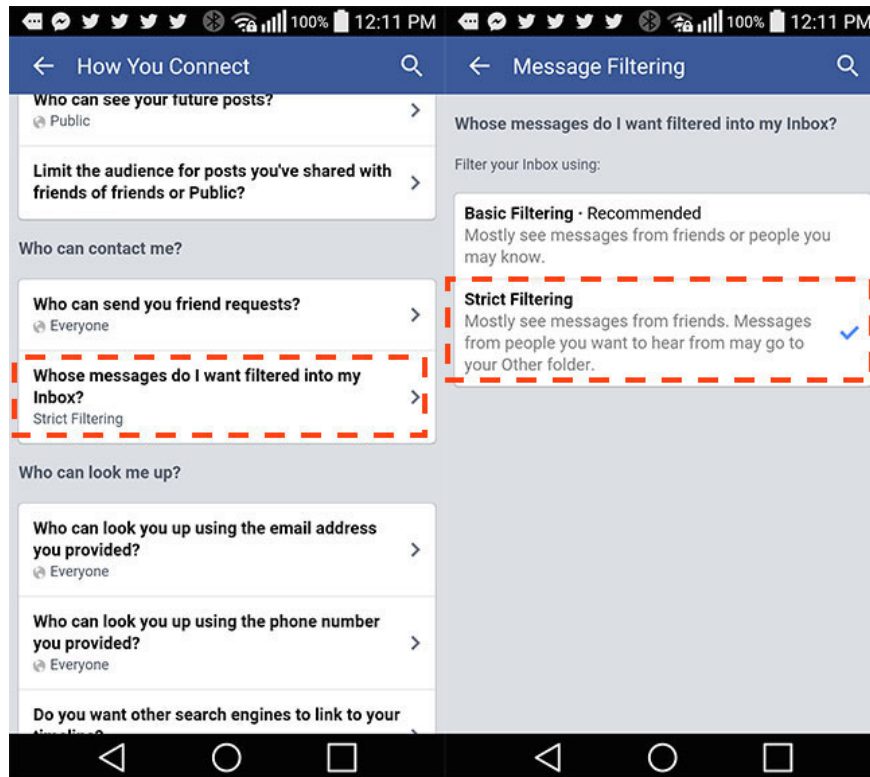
100% 12:11 PM

How You Connect

Who can see your future posts?
Public

Limit the audience for posts you've shared with friends of friends or Public?

Who can contact me?

Who can send you friend requests?
Everyone

Whose messages do I want filtered into my Inbox?
Strict Filtering

Who can look me up?

Who can look you up using the email address you provided?
Everyone

Who can look you up using the phone number you provided?
Everyone

Do you want other search engines to link to your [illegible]

100% 12:11 PM

Message Filtering

Whose messages do I want filtered into my Inbox?

Filter your Inbox using:

Basic Filtering · Recommended
Mostly see messages from friends or people you may know.

Strict Filtering
Mostly see messages from friends. Messages from people you want to hear from may go to your Other folder.